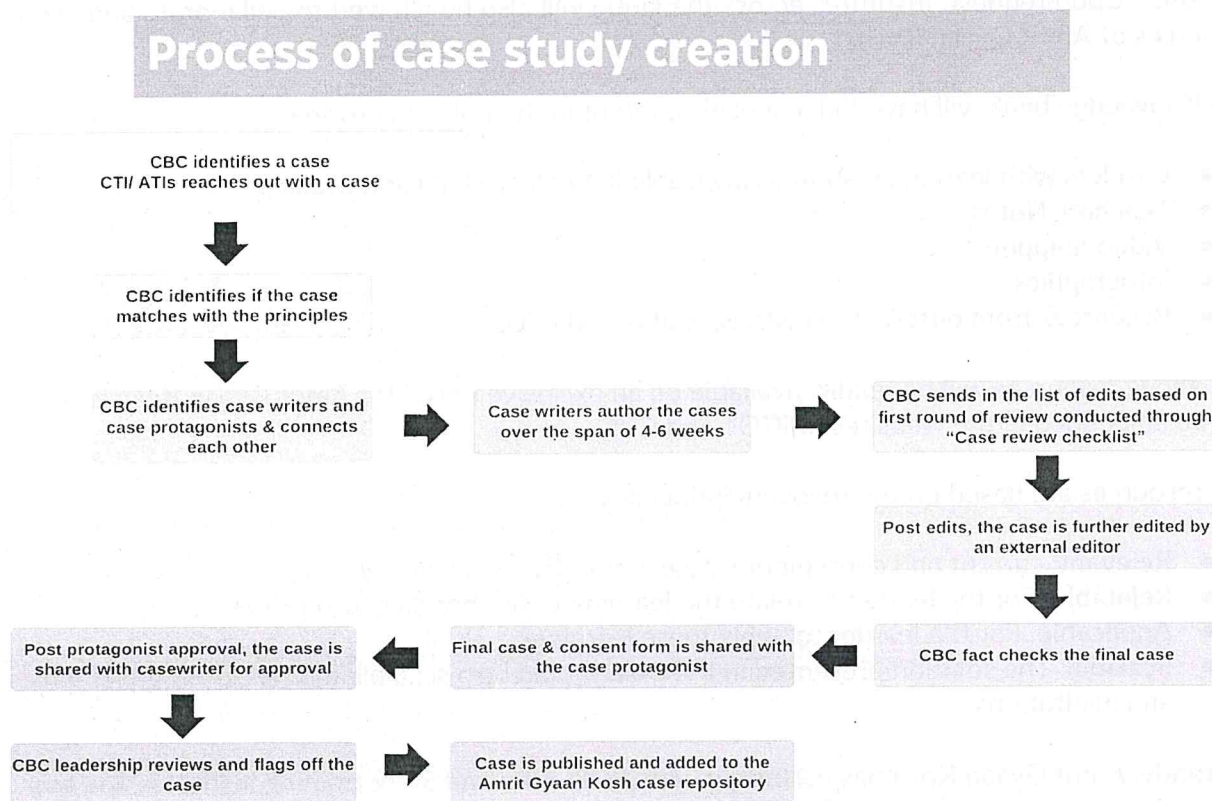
Process of case study creation

CBC identifies a case
CTI/ ATIs reaches out with a case

CBC identifies if the case matches with the principles

CBC identifies case writers and case protagonists & connects each other

Case writers author the cases over the span of 4-6 weeks

CBC sends in the list of edits based on first round of review conducted through "Case review checklist"

Post edits, the case is further edited by an external editor

CBC fact checks the final case

Final case & consent form is shared with the case protagonist

Post protagonist approval, the case is shared with casewriter for approval

CBC leadership reviews and flags off the case

Case is published and added to the Amrit Gyaan Kosh case repository